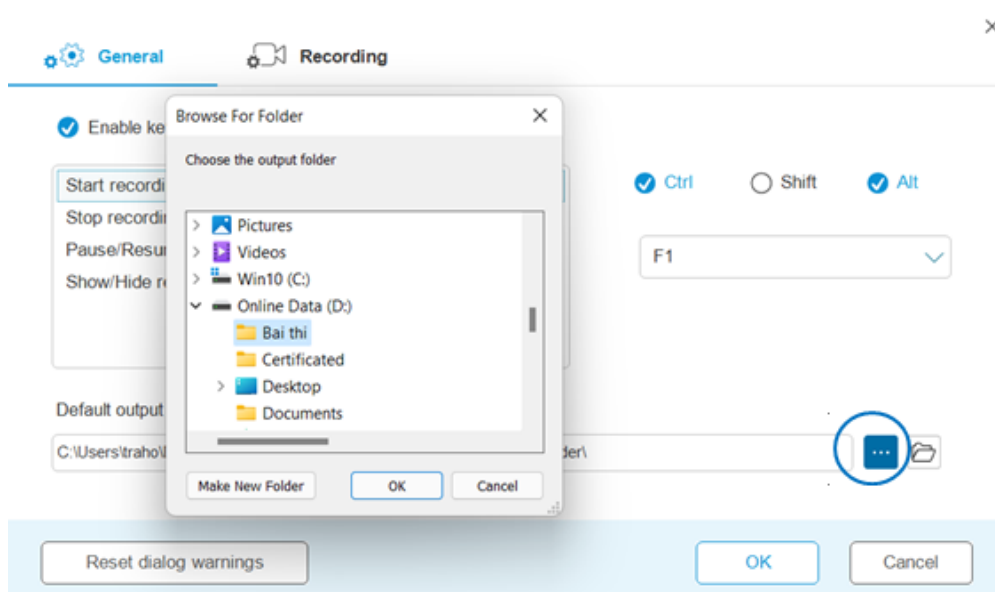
×

General

Recording

Enable ke

Start recordi

Stop recordi

Pause/Resu

Show/Hide r

Ctrl

Shift

Alt

F1

Default output

C:\Users\traho\

der\

...

Browse For Folder

×

Choose the output folder

Pictures

Videos

Win10 (C:)

Online Data (D:)

Bai thi

Certificated

Desktop

Documents

Make New Folder

OK

Cancel

Reset dialog warnings

OK

Cancel